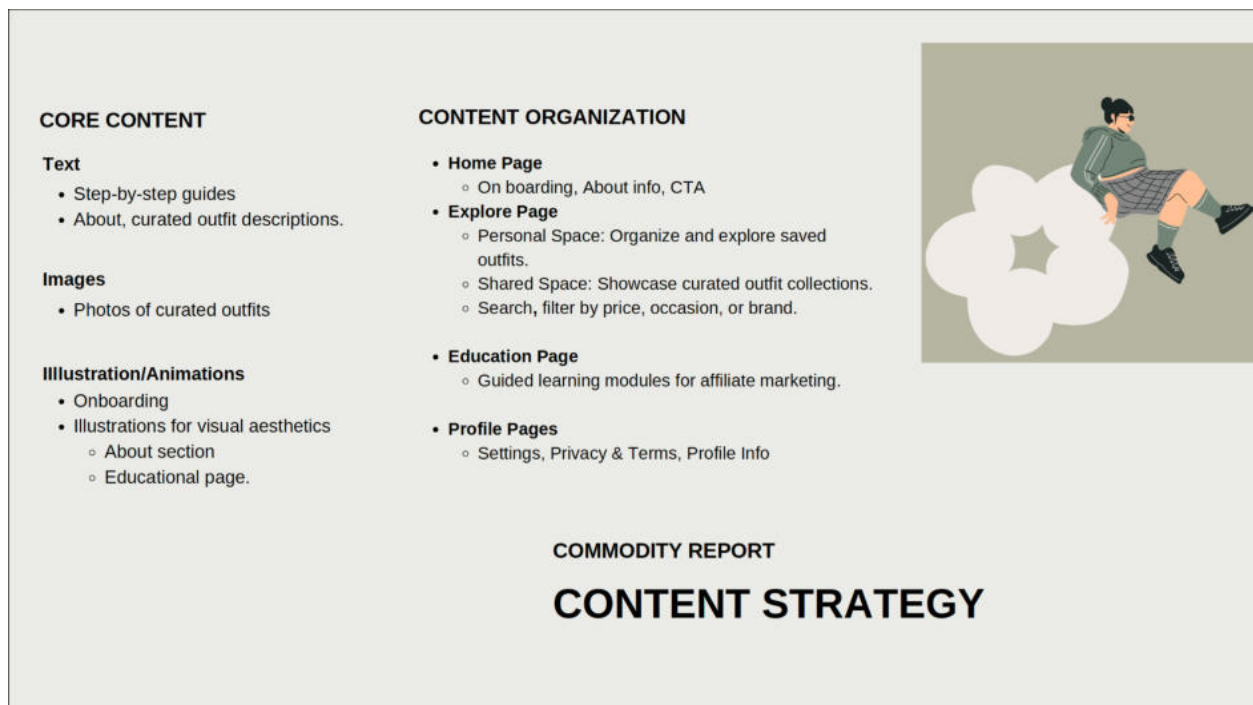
CORE CONTENT

Text
- Step-by-step guides
- About, curated outfit descriptions.

Images
- Photos of curated outfits

Illustration/Animations
- Onboarding
- Illustrations for visual aesthetics
  - About section
  - Educational page.

CONTENT ORGANIZATION

- Home Page
  - On boarding, About info, CTA
- Explore Page
  - Personal Space: Organize and explore saved outfits.
  - Shared Space: Showcase curated outfit collections.
  - Search, filter by price, occasion, or brand.

- Education Page
  - Guided learning modules for affiliate marketing.

- Profile Pages
  - Settings, Privacy & Terms, Profile Info

COMMODITY REPORT

CONTENT STRATEGY